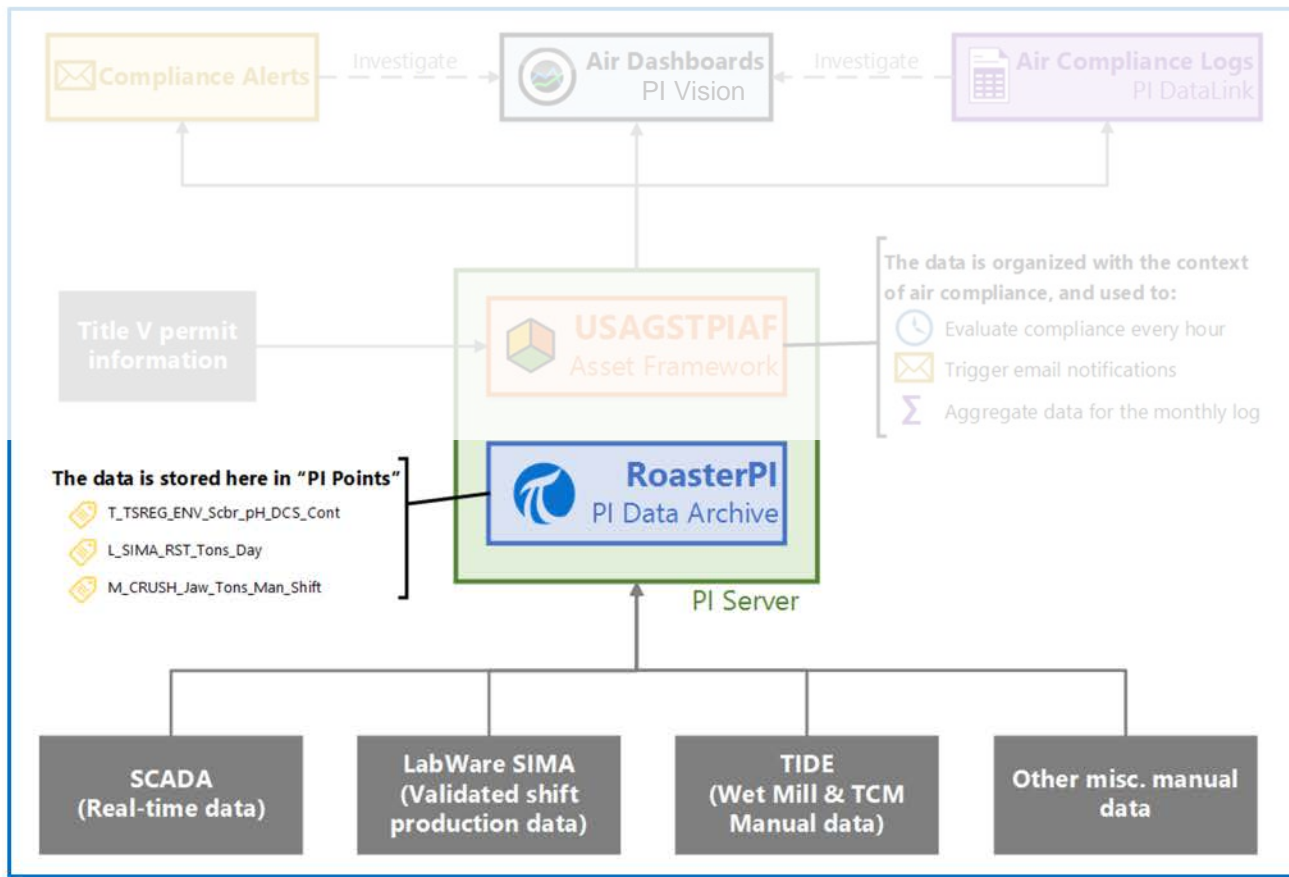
Compliance Alerts

Investigate

Air Dashboards
PI Vision

Investigate

Air Compliance Logs
PI DataLink

The data is organized with the context of air compliance, and used to:

Evaluate compliance every hour

Trigger email notifications

Aggregate data for the monthly log

Title V permit information

USAGSTPIAF
Asset Framework

The data is stored here in "PI Points"

T_TSREG_ENV_Scbr_pH_DCS_Cont

L_SIMA_RST_Tons_Day

M_CRUSH_Jaw_Tons_Man_Shift

RoasterPI
PI Data Archive

PI Server

SCADA
(Real-time data)

LabWare SIMA
(Validated shift production data)

TIDE
(Wet Mill & TCM Manual data)

Other misc. manual data